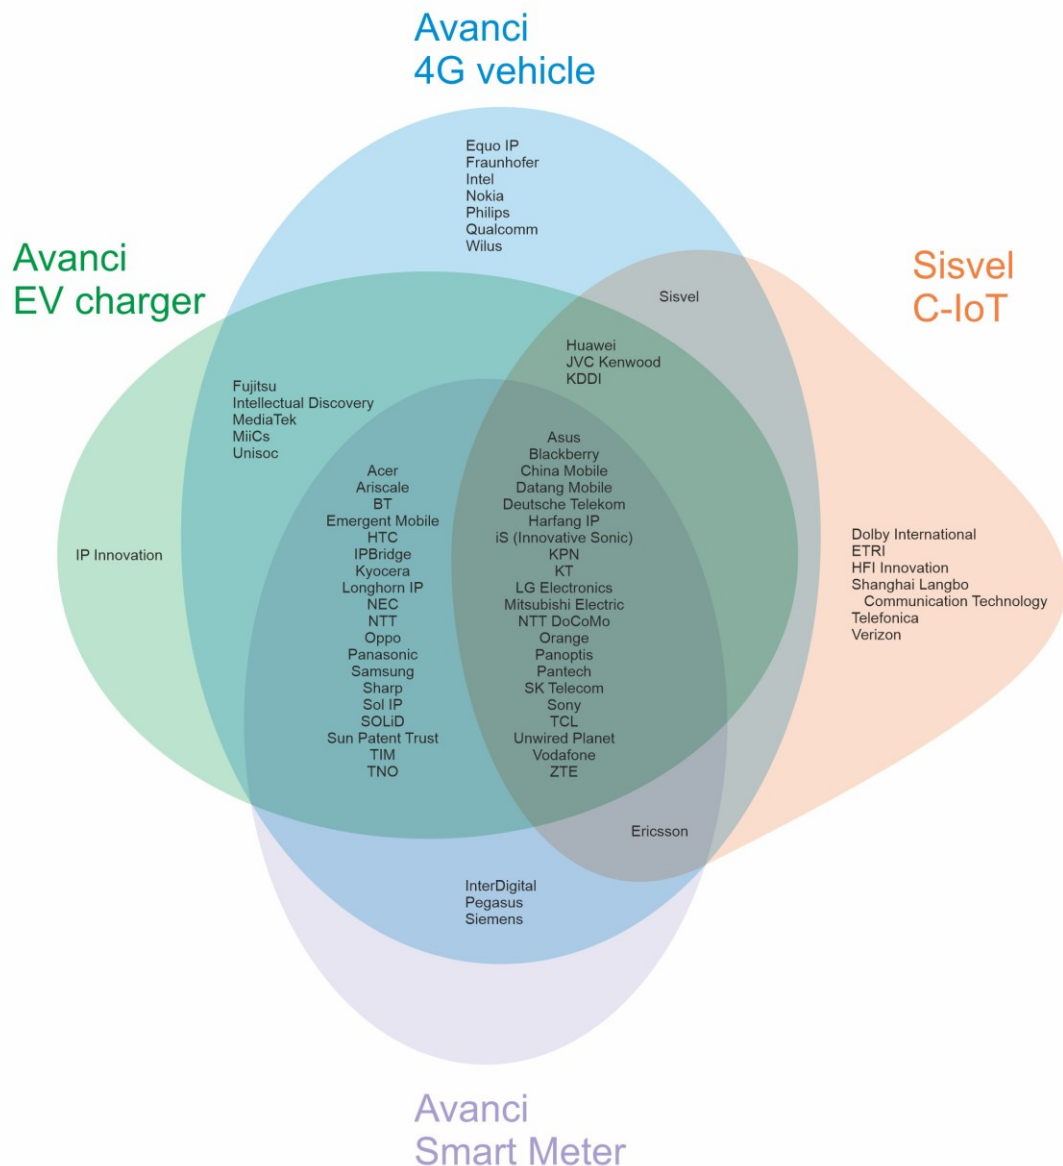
Avanci
4G vehicle

Equo IP
Fraunhofer
Intel
Nokia
Philips
Qualcomm
Wilus

Avanci
EV charger

Sisvel

Sisvel
C-IoT

Huawei
JVC Kenwood
KDDI

Fujitsu
Intellectual Discovery
MediaTek
MiiCs
Unisoc

Asus
Blackberry
China Mobile
Datang Mobile
Deutsche Telekom
Harfang IP
iS (Innovative Sonic)
KPN
KT
LG Electronics
Mitsubishi Electric
NTT DoCoMo
Orange
Panoptis
Pantech
SK Telecom
Sony
TCL
Unwired Planet
Vodafone
ZTE

Acer
Ariscale
BT
Emergent Mobile
HTC
IPBridge
Kyocera
Longhorn IP
NEC
NTT
Oppo
Panasonic
Samsung
Sharp
Sol IP
SOLiD
Sun Patent Trust
TIM
TNO

IP Innovation

Dolby International
ETRI
HFI Innovation
Shanghai Langbo Communication Technology
Telefonica
Verizon

Ericsson

InterDigital
Pegasus
Siemens

Avanci
Smart Meter